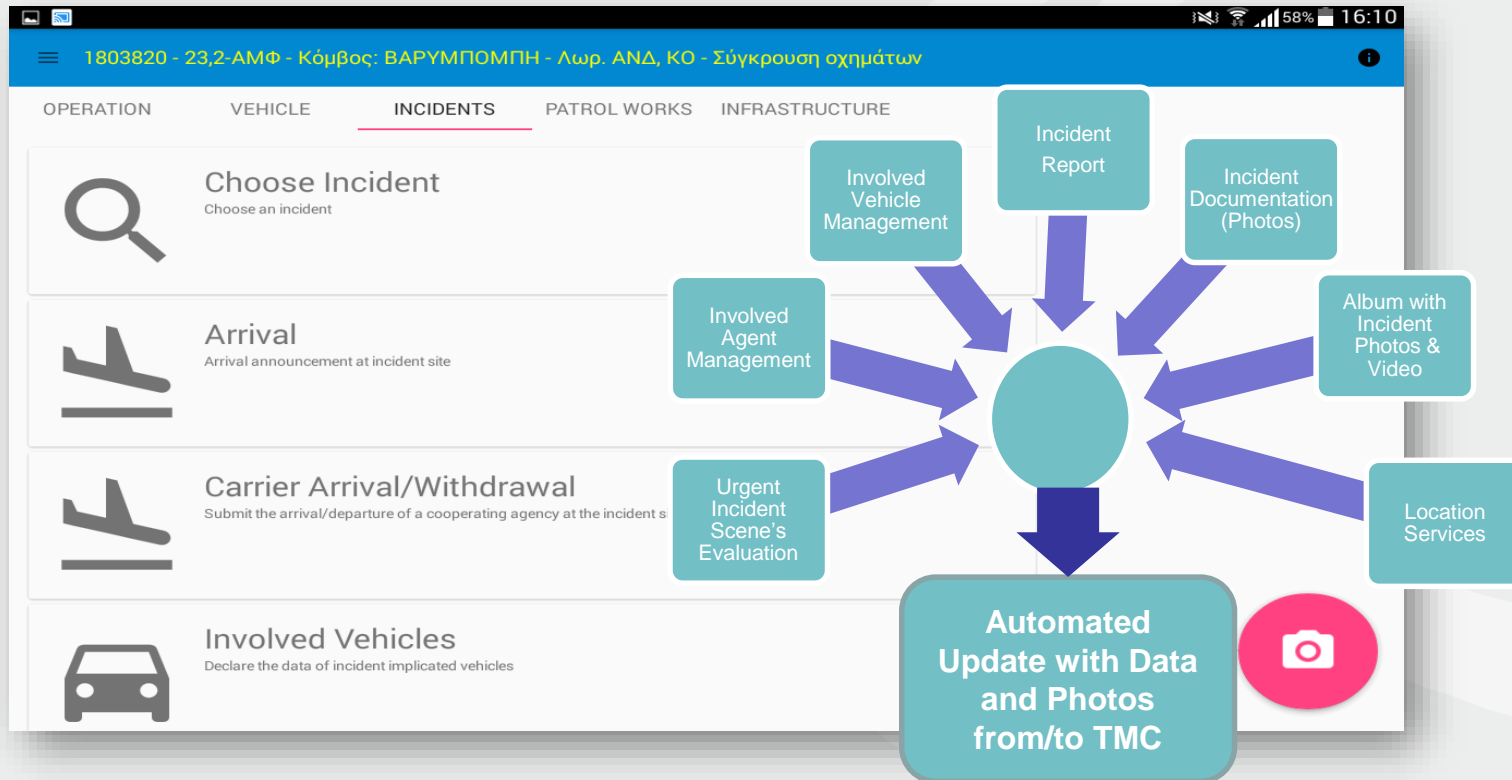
58% 16:10

1803820 - 23,2-ΑΜΦ - Κόμβος: ΒΑΡΥΜΠΟΜΠΗ - Λωρ. ΑΝΔ, ΚΟ - Σύγκρουση οχημάτων

OPERATION VEHICLE INCIDENTS PATROL WORKS INFRASTRUCTURE

Choose Incident
Choose an incident

Arrival
Arrival announcement at incident site

Carrier Arrival/Withdrawal
Submit the arrival/departure of a cooperating agency at the incident s

Involved Vehicles
Declare the data of incident implicated vehicles

Involved Vehicle Management

Incident Report

Incident Documentation (Photos)

Involved Agent Management

Album with Incident Photos & Video

Urgent Incident Scene's Evaluation

Location Services

Automated Update with Data and Photos from/to TMC